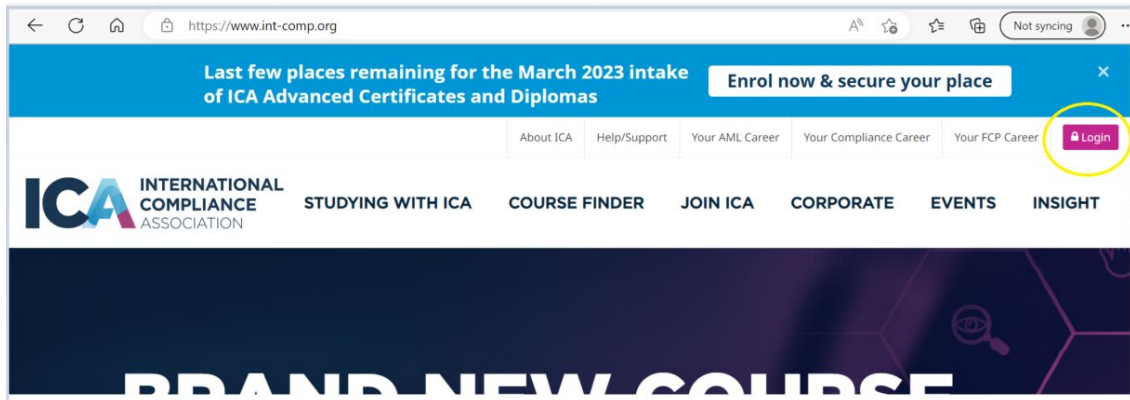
https://www.int-comp.org

Not syncing

Last few places remaining for the March 2023 intake of ICA Advanced Certificates and Diplomas

Enrol now & secure your place

×

About ICA Help/Support Your AML Career Your Compliance Career Your FCP Career Login

ICA INTERNATIONAL COMPLIANCE ASSOCIATION

STUDYING WITH ICA COURSE FINDER JOIN ICA CORPORATE EVENTS INSIGHT

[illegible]